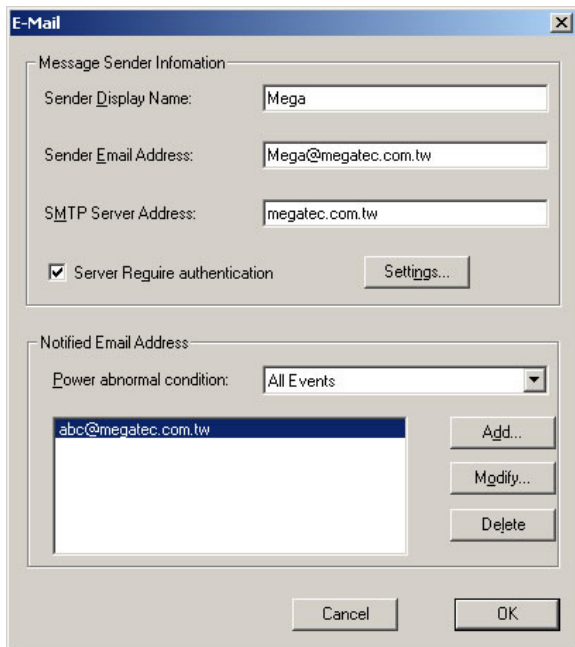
E-Mail

Message Sender Infomation

Sender Display Name: Mega

Sender Email Address: Mega@megatec.com.tw

SMTP Server Address: megatec.com.tw

Server Require authentication

Settings...

Notified Email Address

Power abnormal condition: All Events

abc@megatec.com.tw

Add...

Modify...

Delete

Cancel

OK